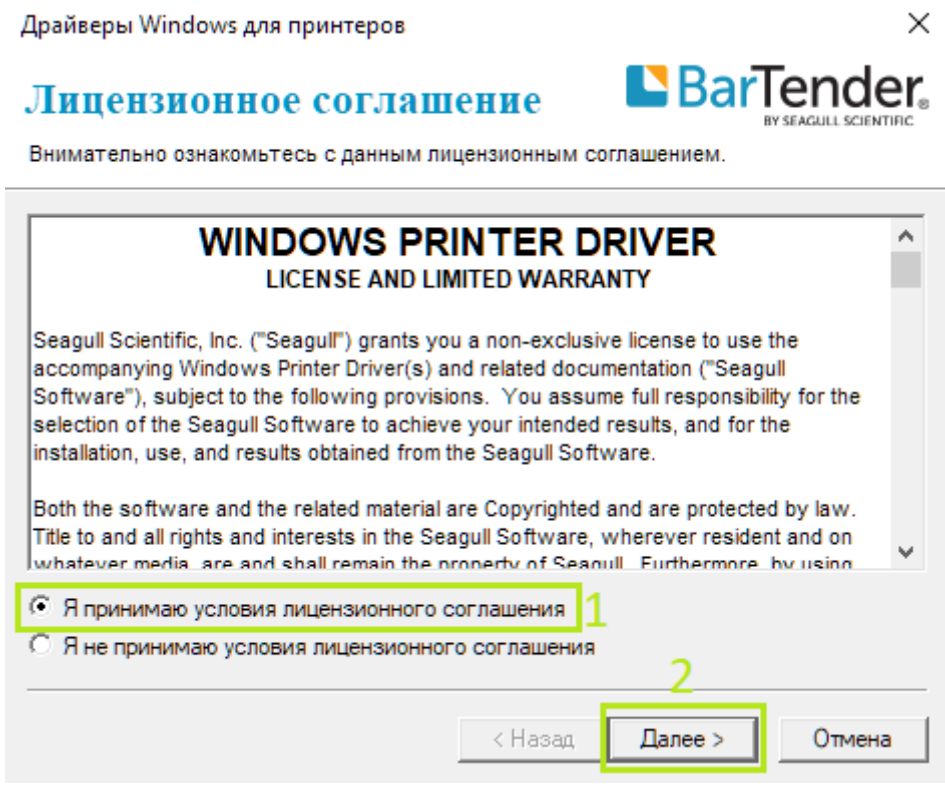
Драйверы Windows для принтеров

Лицензионное соглашение

BarTender
BY SEAGULL SCIENTIFIC

Внимательно ознакомьтесь с данным лицензионным соглашением.

WINDOWS PRINTER DRIVER
LICENSE AND LIMITED WARRANTY

Seagull Scientific, Inc. ("Seagull") grants you a non-exclusive license to use the accompanying Windows Printer Driver(s) and related documentation ("Seagull Software"), subject to the following provisions. You assume full responsibility for the selection of the Seagull Software to achieve your intended results, and for the installation, use, and results obtained from the Seagull Software.

Both the software and the related material are Copyrighted and are protected by law. Title to and all rights and interests in the Seagull Software, wherever resident and on whatever media, are and shall remain the property of Seagull. Furthermore, by using

Я принимаю условия лицензионного соглашения
1
Я не принимаю условия лицензионного соглашения
2
< Назад
Далее >
Отмена